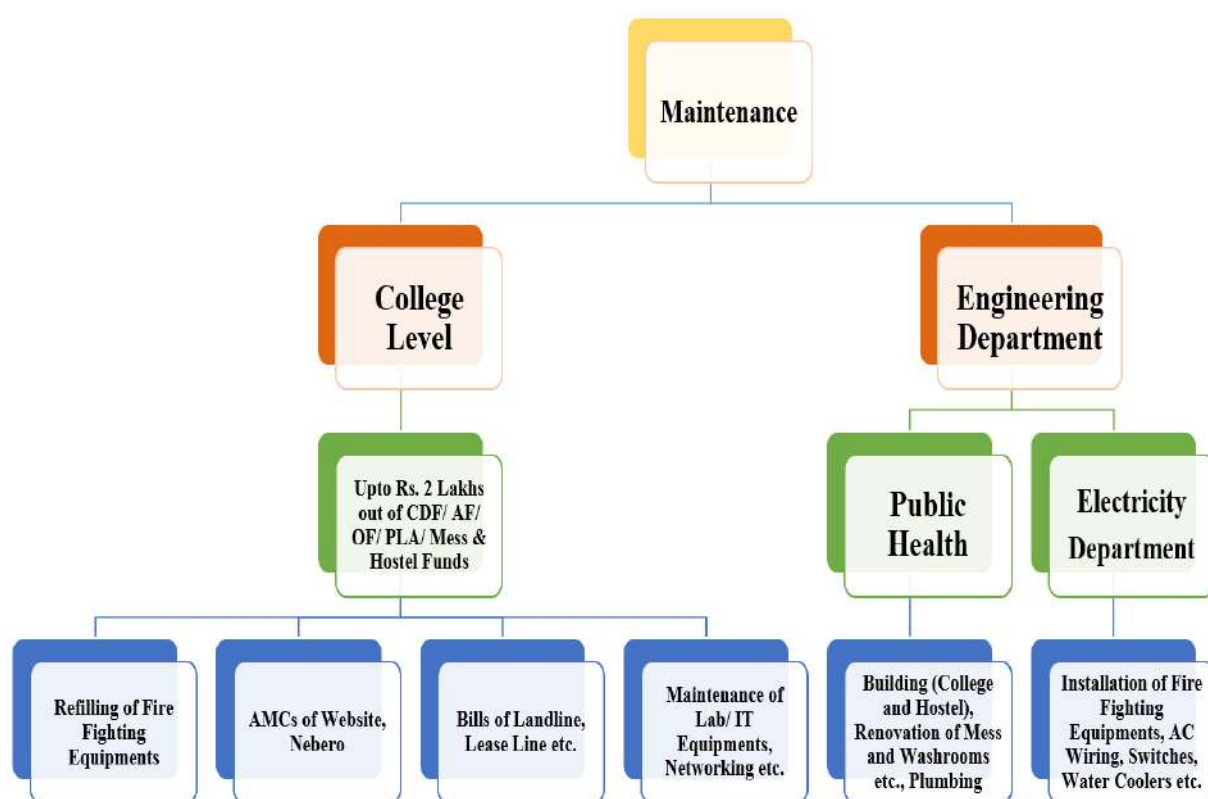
Maintenance

College Level

Engineering Department

Upto Rs. 2 Lakhs out of CDF/ AF/ OF/ PLA/ Mess & Hostel Funds

Public Health

Electricity Department

Refilling of Fire Fighting Equipments

AMCs of Website, Nebero

Bills of Landline, Lease Line etc.

Maintenance of Lab/ IT Equipments, Networking etc.

Building (College and Hostel), Renovation of Mess and Washrooms etc., Plumbing

Installation of Fire Fighting Equipments, AC Wiring, Switches, Water Coolers etc.